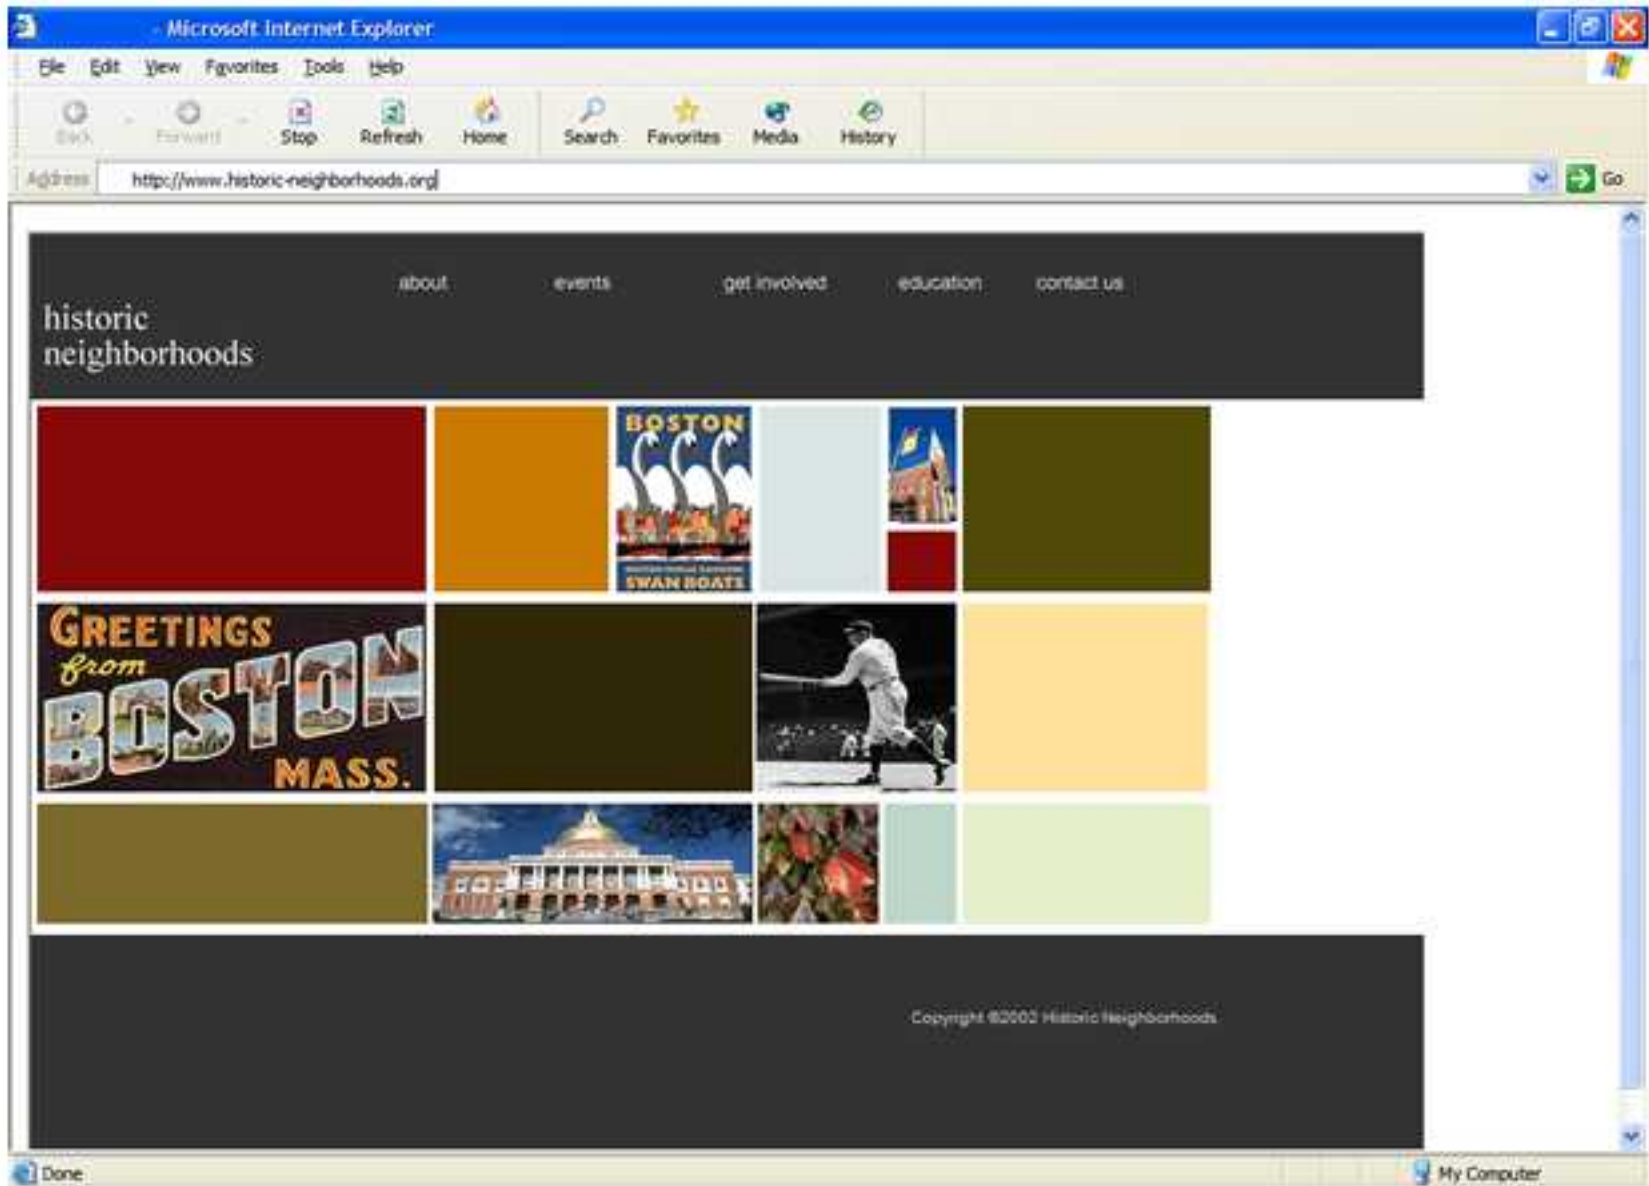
- Microsoft Internet Explorer

File Edit View Favorites Tools Help

Back Forward Stop Refresh Home Search Favorites Media History

Address http://www.historic-neighborhoods.org

Go

about events get involved education contact us

historic neighborhoods

BOSTON

SWAN BOATS

GREETINGS from BOSTON MASS.

Copyright ©2002 Historic Neighborhoods

Done

My Computer